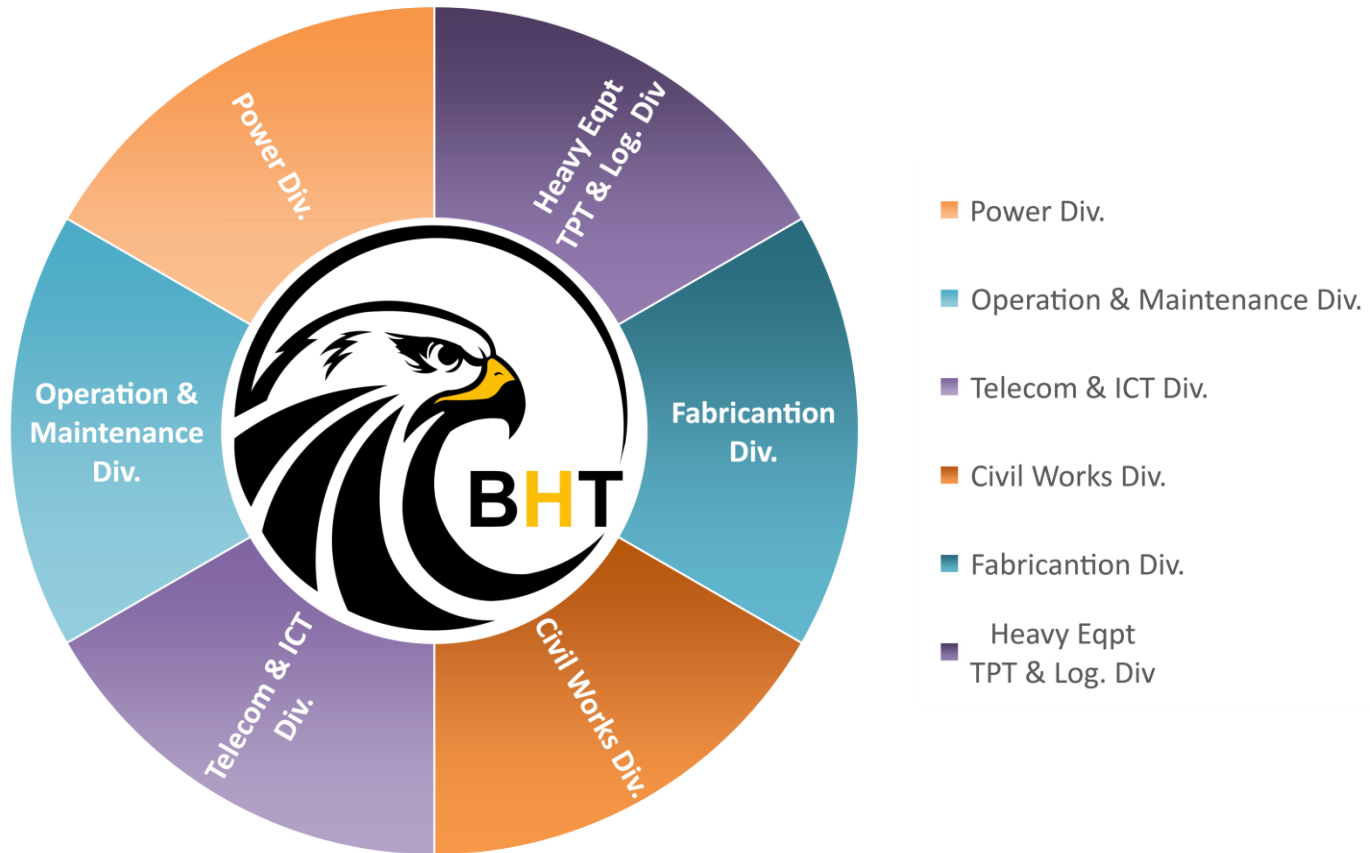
Power Div.

Heavy Eqpt TPT & Log. Div

Operation & Maintenance Div.

BHT

Fabricantion Div.

Telecom & ICT Div.

Civil Works Div.

Power Div.

Operation & Maintenance Div.

Telecom & ICT Div.

Civil Works Div.

Fabricantion Div.

Heavy Eqpt TPT & Log. Div